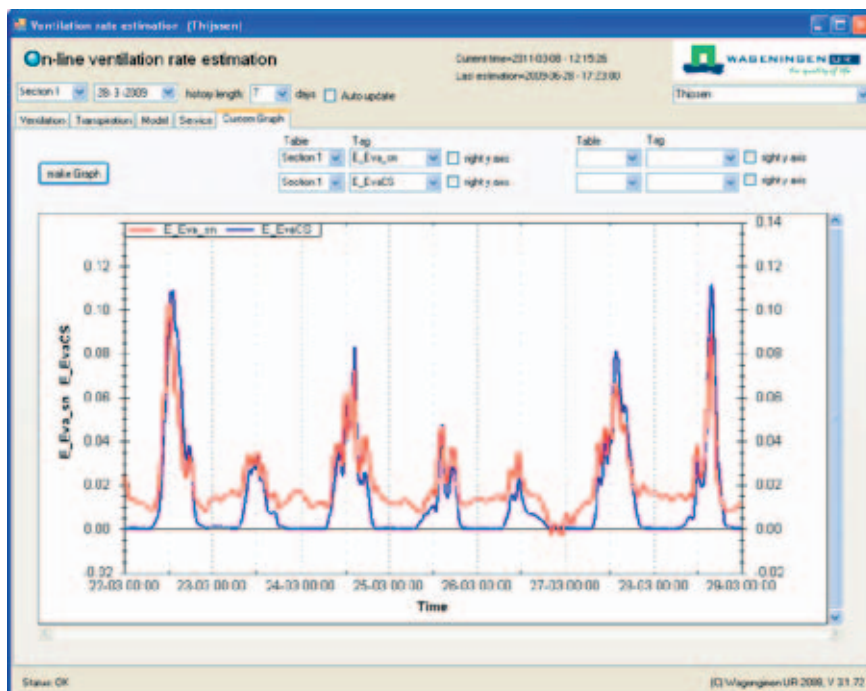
Ventilation rate estimation (Thijssen)

On-line ventilation rate estimation

Current time=2011-03-08 - 12:15:26
Last estimation=2009-06-28 - 17:23:00

WAGENINGEN UR
for quality of life

Section 1 | 28-3-2009 | history length 7 | days | Auto update

Thijssen

Ventilation | Transpiration | Model | Service | Custom Graph

make Graph

| Table | Tag | | Table | Tag | |
|---|---|---|---|---|---|
| Section 1 | E_Eva_sn | right y axis | | | right y axis |
| Section 1 | E_EvaCS | right y axis | | | right y axis |

E_Eva_sn   E_EvaCS

E_Eva_sn E_EvaCS

0.14
0.12
0.10
0.08
0.06
0.04
0.02
0.00
-0.02

22-03 00:00 23-03 00:00 24-03 00:00 25-03 00:00 26-03 00:00 27-03 00:00 28-03 00:00 29-03 00:00

Time

Status: OK

(C) Wageningen UR 2008, V 31.72